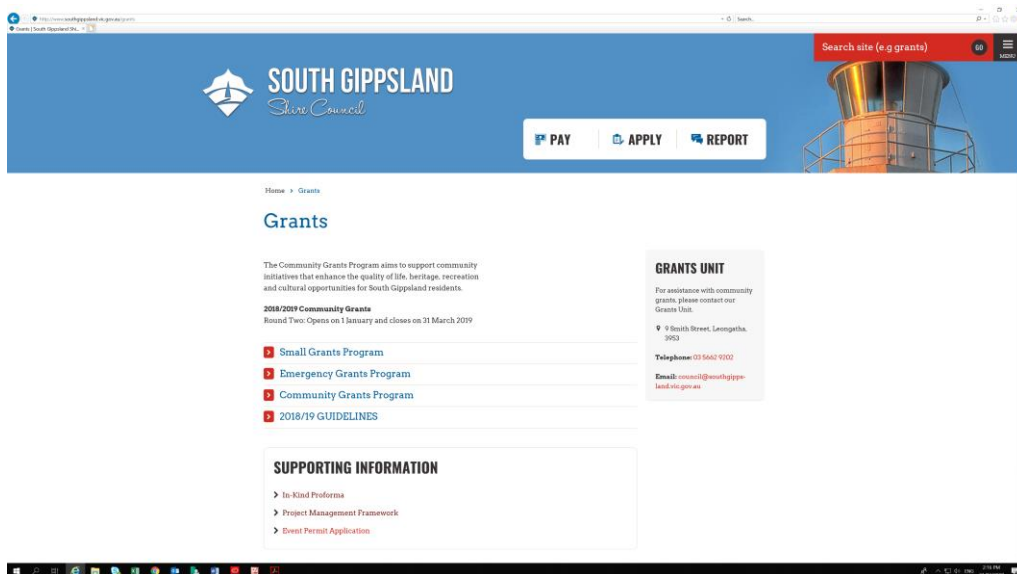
http://www.southgippsland.vic.gov.au/grants

Grants | South Gippsland Shi...

Search...

Search site (e.g grants)

GO

MENU

SOUTH GIPPSLAND

Shire Council

PAY

APPLY

REPORT

Home > Grants

Grants

The Community Grants Program aims to support community initiatives that enhance the quality of life, heritage, recreation and cultural opportunities for South Gippsland residents.

2018/2019 Community Grants
Round Two: Opens on 1 January and closes on 31 March 2019

Small Grants Program

Emergency Grants Program

Community Grants Program

2018/19 GUIDELINES

GRANTS UNIT

For assistance with community grants, please contact our Grants Unit.

9 Smith Street, Leongatha, 3953

Telephone: 03 5662 9202

Email: council@southgippsland.vic.gov.au

SUPPORTING INFORMATION

In-Kind Proforma

Project Management Framework

Event Permit Application

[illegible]